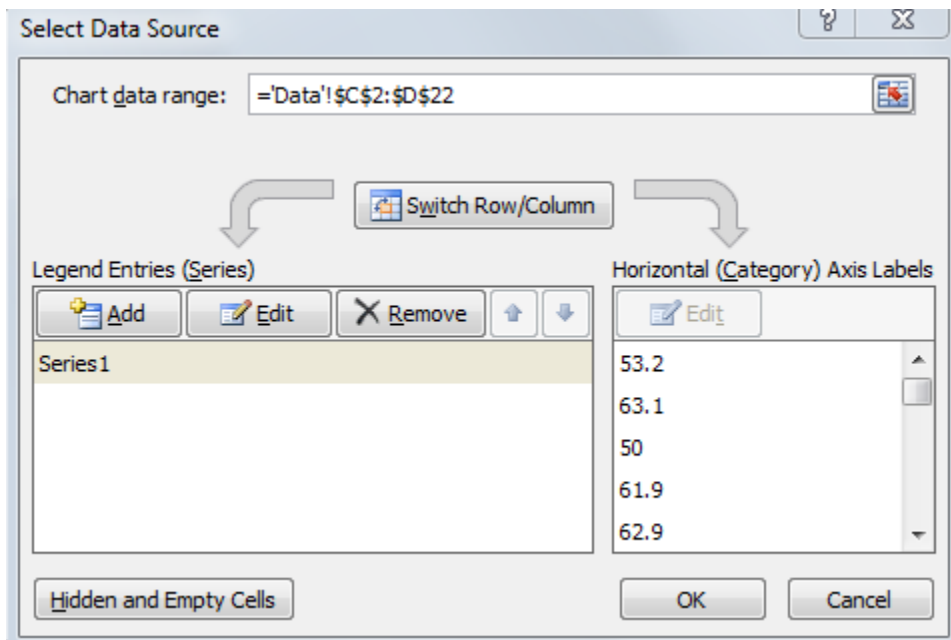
Select Data Source

?

Chart data range: ='Data'!$C$2:$D$22

Switch Row/Column

Legend Entries (Series)

Add

Edit

Remove

Series1

Horizontal (Category) Axis Labels

Edit

53.2

63.1

50

61.9

62.9

Hidden and Empty Cells

OK

Cancel